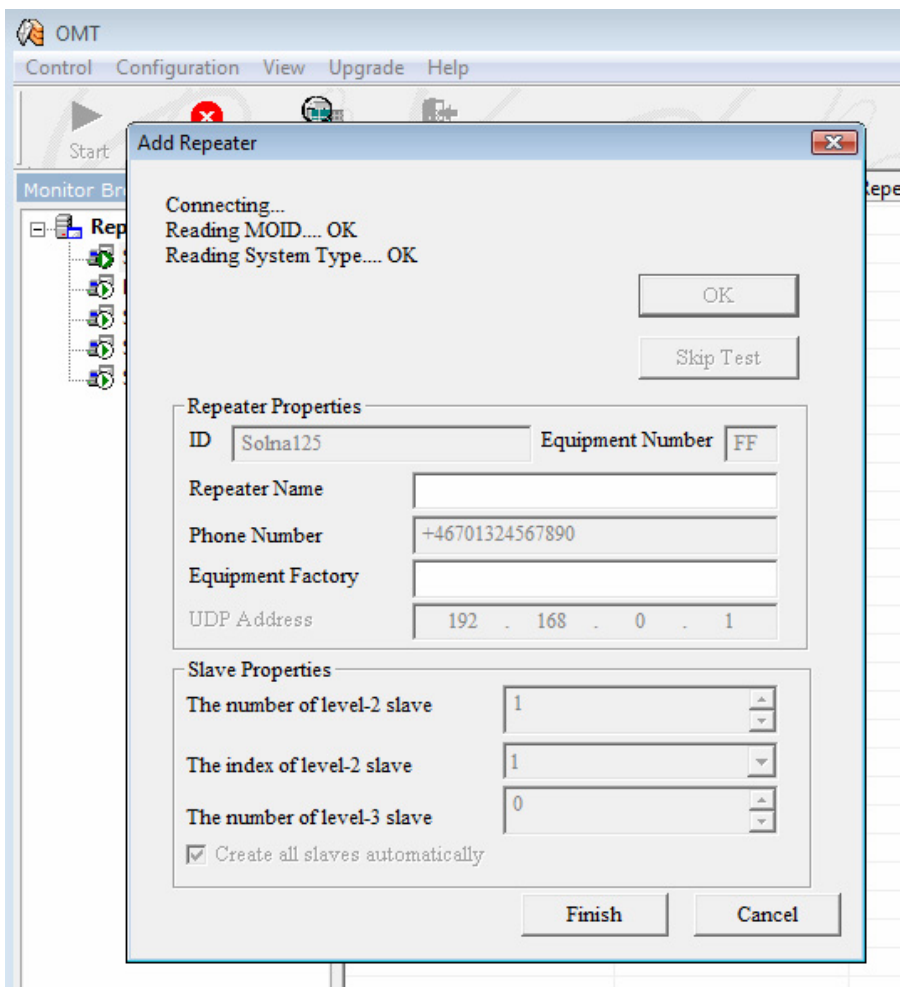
OMT
Control Configuration View Upgrade Help
Start
Monitor Br
Rep
epe
Add Repeater
Connecting...
Reading MOID.... OK
Reading System Type.... OK
OK
Skip Test
Repeater Properties
ID Solna125
Equipment Number FF
Repeater Name
Phone Number +46701324567890
Equipment Factory
UDP Address 192 . 168 . 0 . 1
Slave Properties
The number of level-2 slave 1
The index of level-2 slave 1
The number of level-3 slave 0
Create all slaves automatically
Finish
Cancel